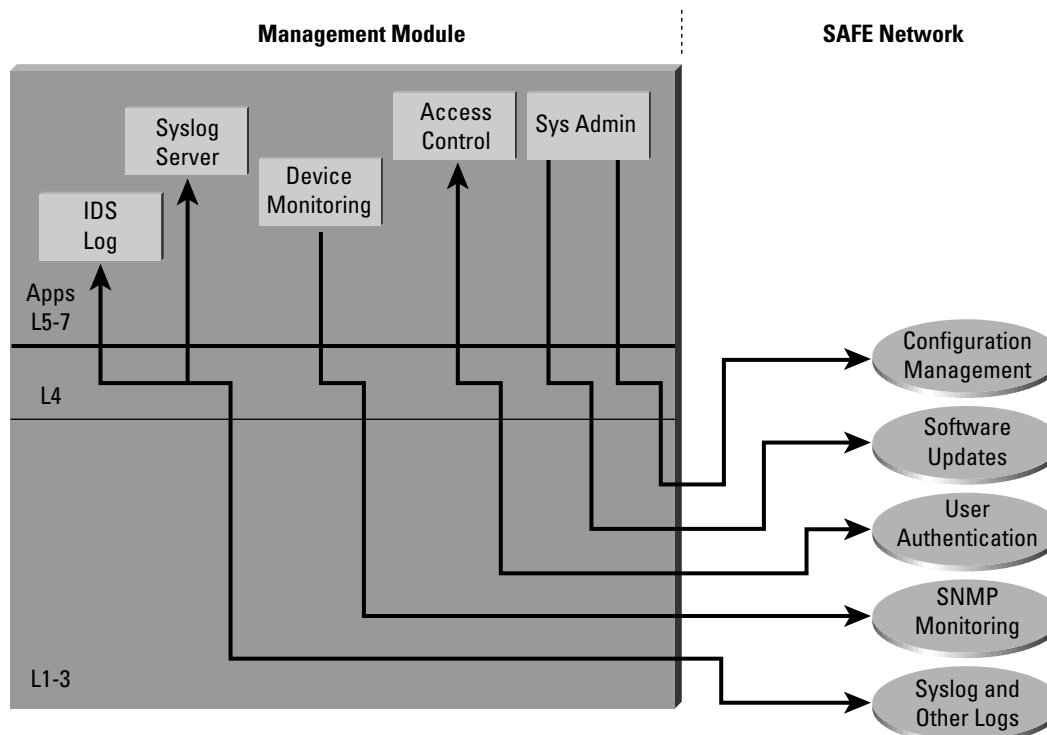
Management Module

SAFE Network

Syslog Server

Access Control

Sys Admin

Device Monitoring

IDS Log

Apps L5-7

L4

L1-3

Configuration Management

Software Updates

User Authentication

SNMP Monitoring

Syslog and Other Logs